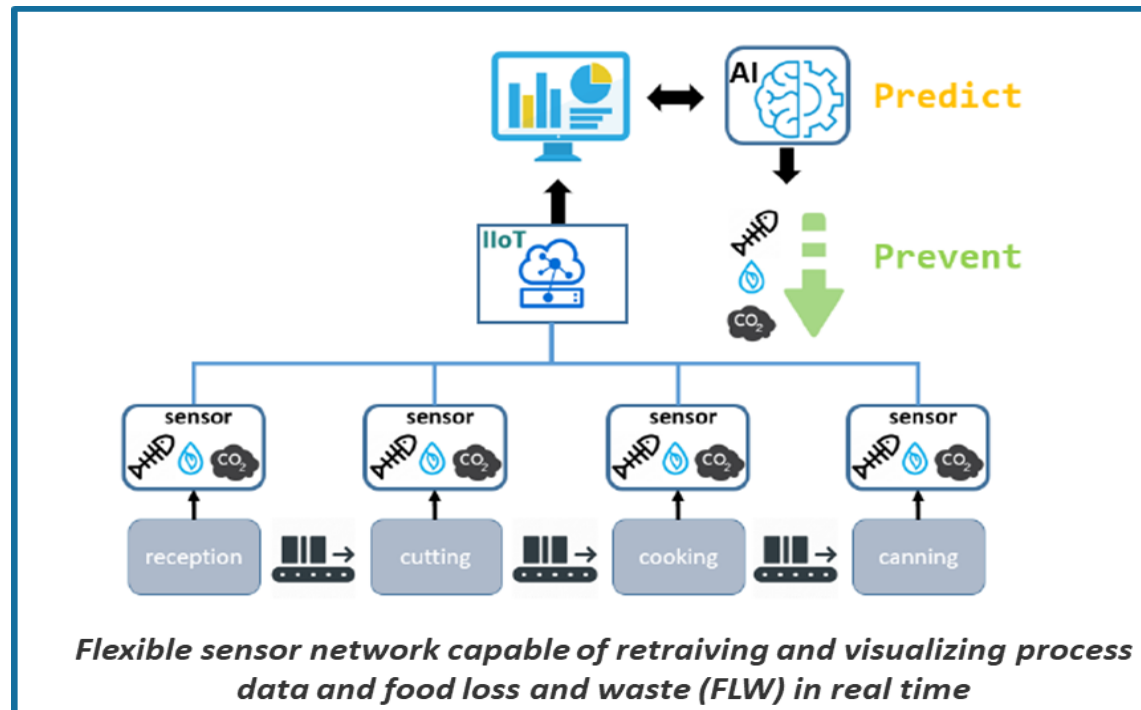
AI

Predict

IIoT

$CO_2$

Prevent

sensor

$CO_2$

sensor

$CO_2$

sensor

$CO_2$

sensor

$CO_2$

reception

cutting

cooking

canning

Flexible sensor network capable of retraiving and visualizing process data and food loss and waste (FLW) in real time